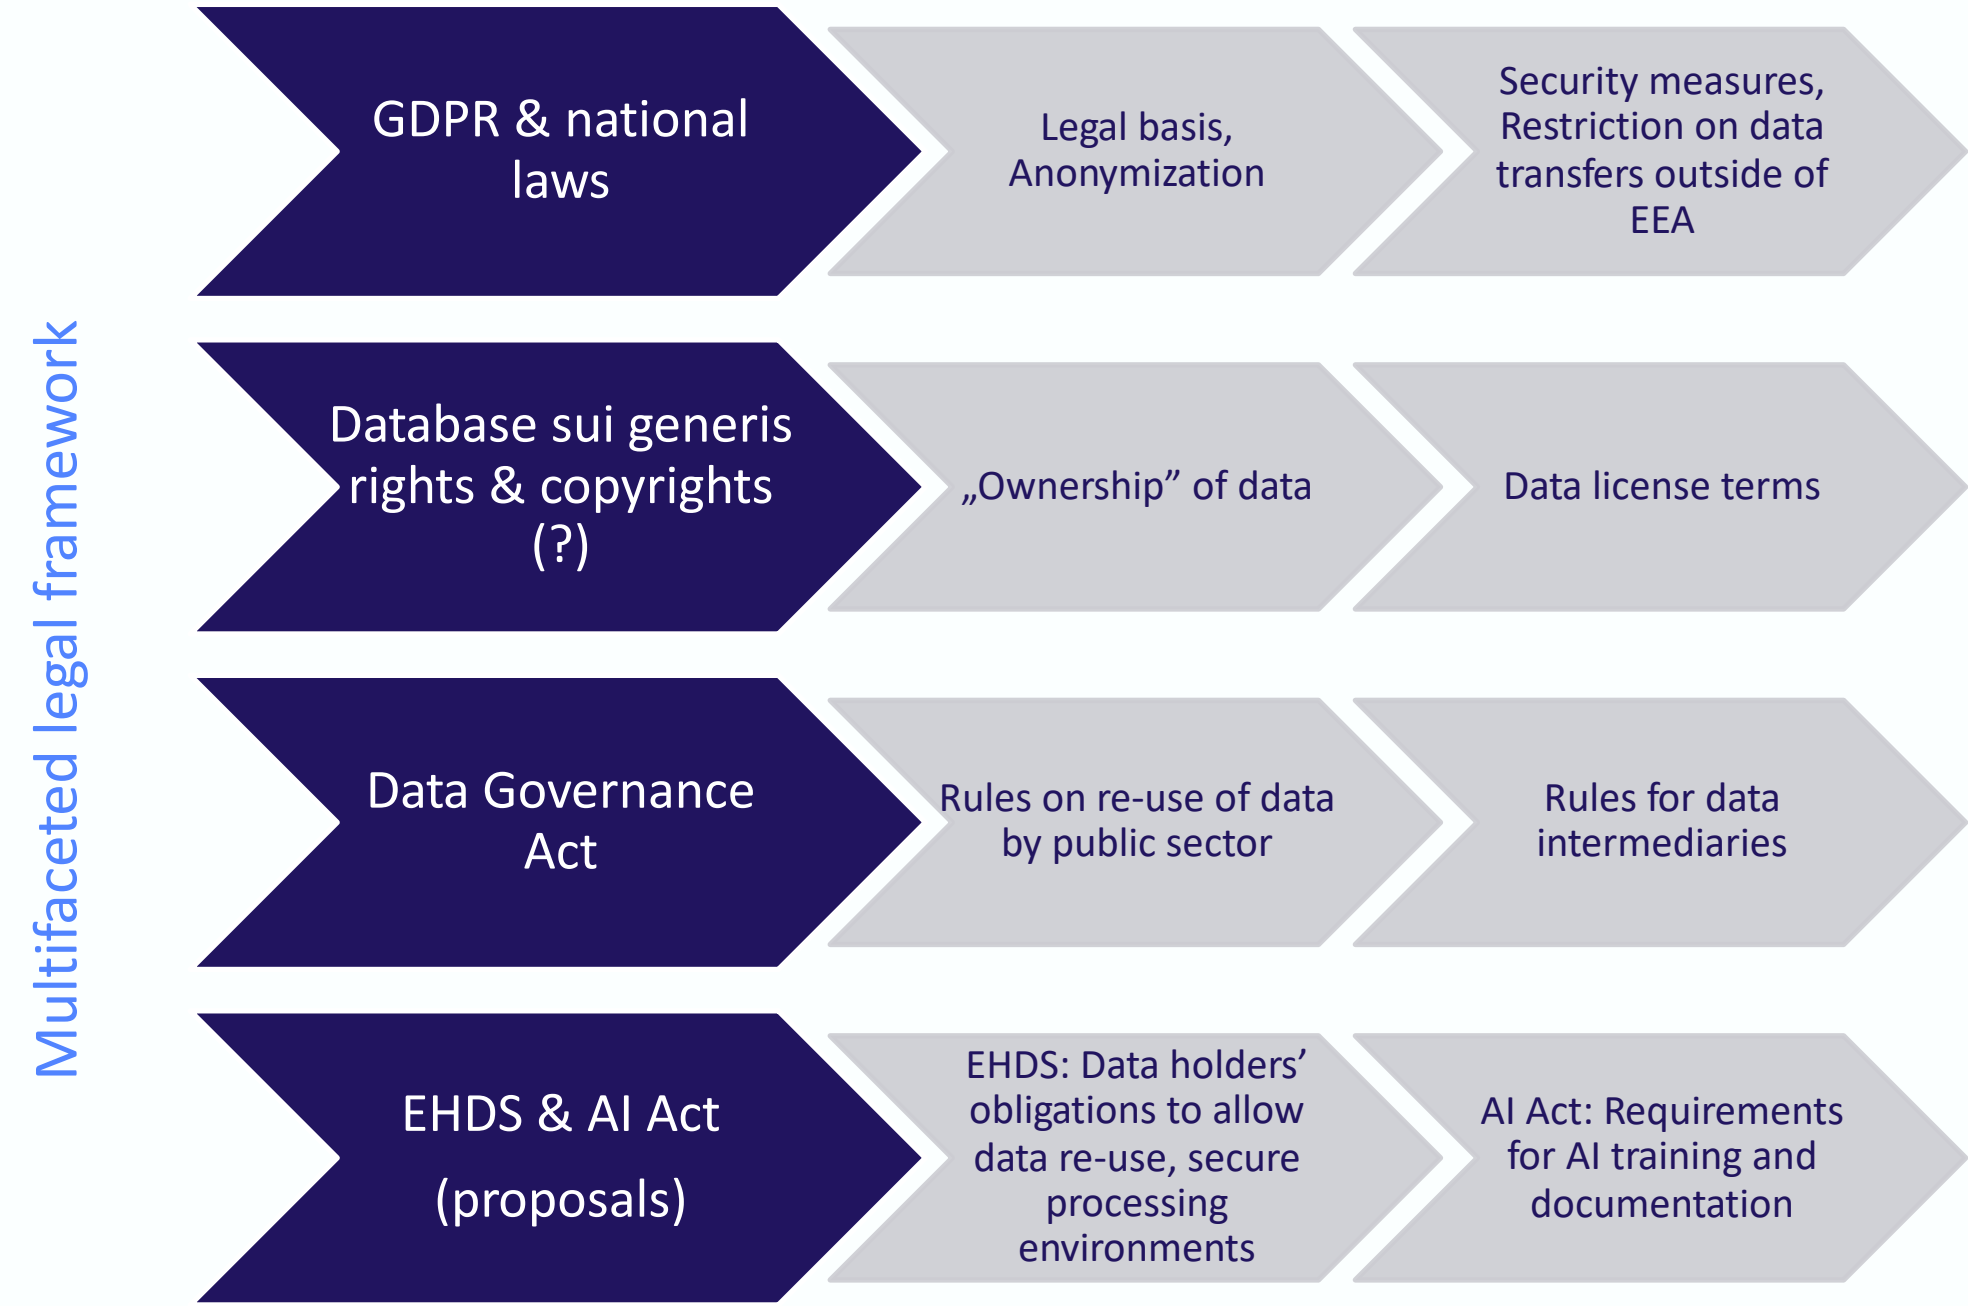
Multifaceted legal framework

GDPR & national laws

Legal basis, Anonymization

Security measures, Restriction on data transfers outside of EEA

Database sui generis rights & copyrights (?)

„Ownership” of data

Data license terms

Data Governance Act

Rules on re-use of data by public sector

Rules for data intermediaries

EHDS & AI Act

(proposals)

EHDS: Data holders’ obligations to allow data re-use, secure processing environments

AI Act: Requirements for AI training and documentation